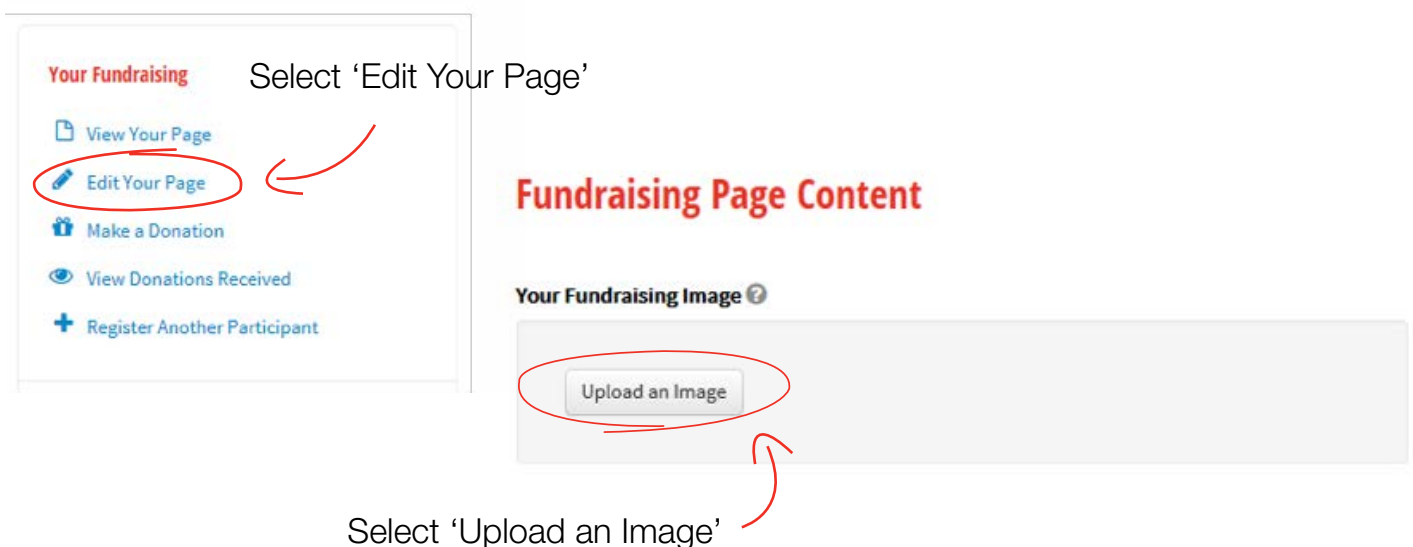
Your Fundraising

Select 'Edit Your Page'

View Your Page

Edit Your Page

Make a Donation

View Donations Received

Register Another Participant

Fundraising Page Content

Your Fundraising Image

Upload an Image

Select 'Upload an Image'